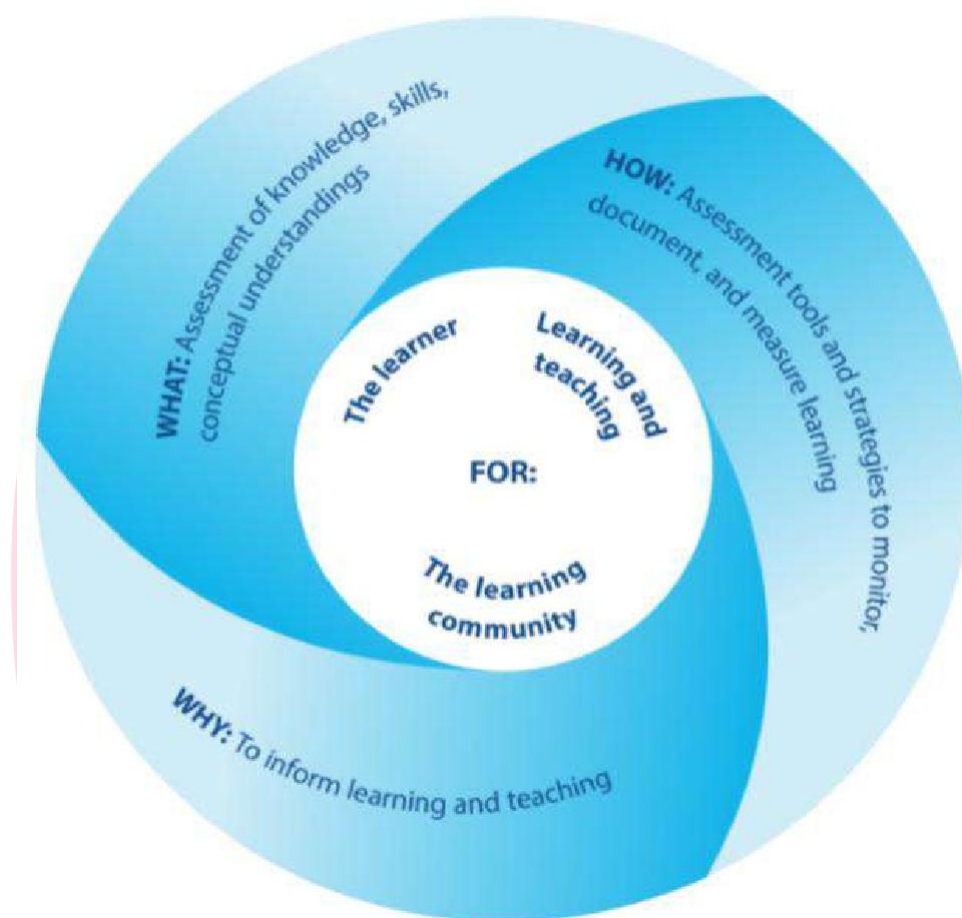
WHAT: Assessment of knowledge, skills, conceptual understandings

HOW: Assessment tools and strategies to monitor, document, and measure learning

WHY: To inform learning and teaching

The learner

Learning and teaching

FOR:

The learning community